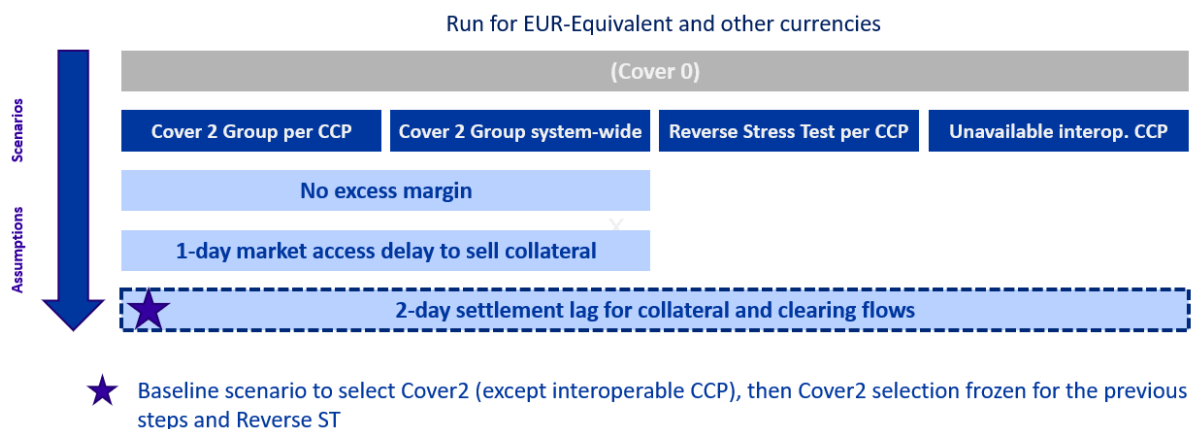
Run for EUR-Equivalent and other currencies

Scenarios

Assumptions

(Cover 0)

Cover 2 Group per CCP

Cover 2 Group system-wide

Reverse Stress Test per CCP

Unavailable interop. CCP

No excess margin

1-day market access delay to sell collateral

2-day settlement lag for collateral and clearing flows

Baseline scenario to select Cover2 (except interoperable CCP), then Cover2 selection frozen for the previous steps and Reverse ST